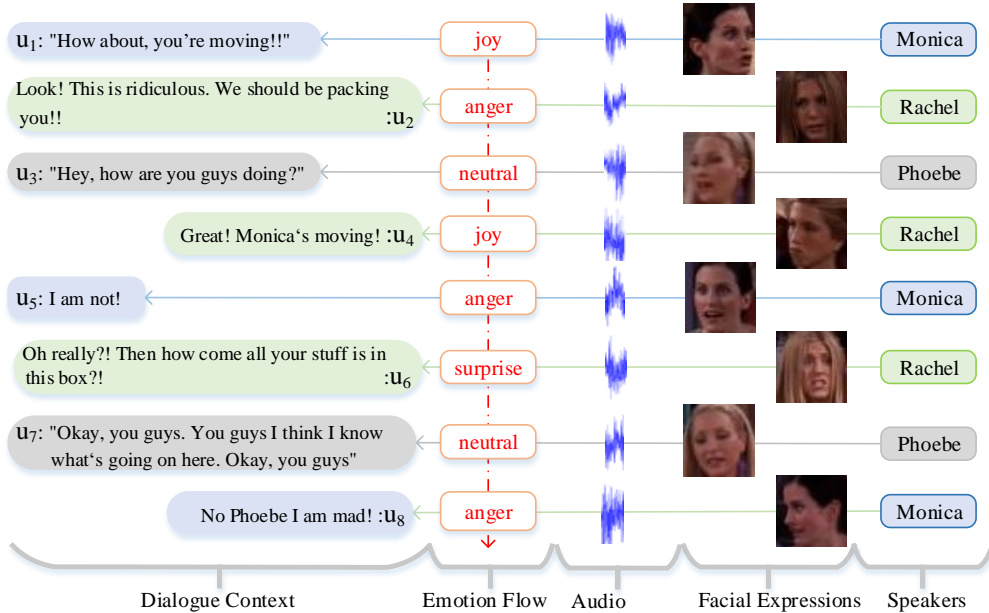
$u_1$: "How about, you're moving!!"

joy

Monica

Look! This is ridiculous. We should be packing you!! :$u_2$

anger

Rachel

$u_3$: "Hey, how are you guys doing?"

neutral

Phoebe

Great! Monica's moving! :$u_4$

joy

Rachel

$u_5$: I am not!

anger

Monica

Oh really?! Then how come all your stuff is in this box?! :$u_6$

surprise

Rachel

$u_7$: "Okay, you guys. You guys I think I know what's going on here. Okay, you guys"

neutral

Phoebe

No Phoebe I am mad! :$u_8$

anger

Monica

Dialogue Context

Emotion Flow

Audio

Facial Expressions

Speakers